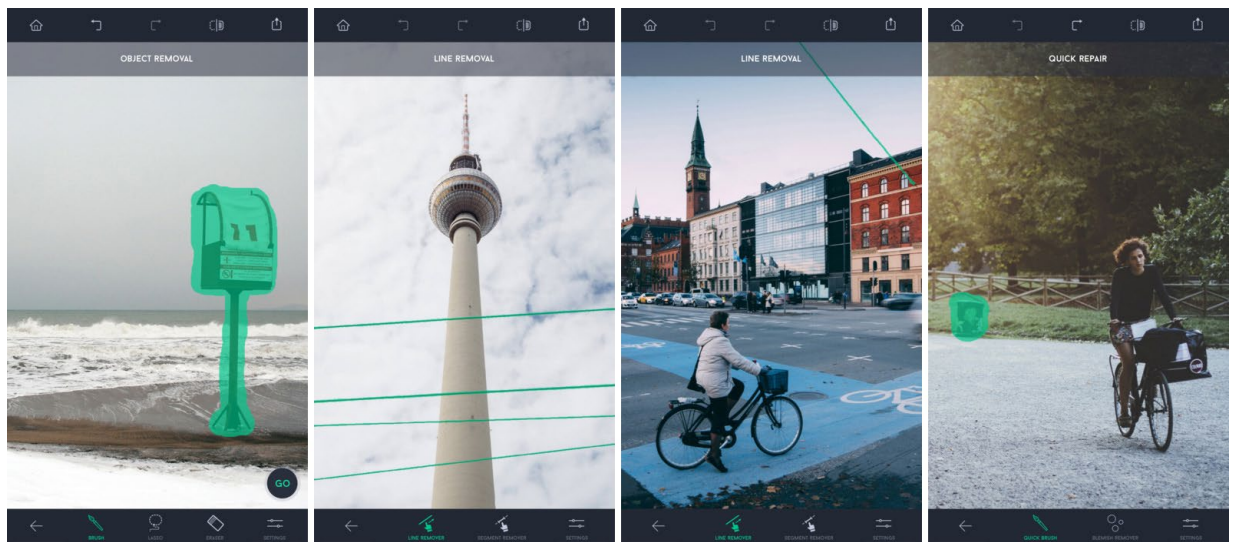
OBJECT REMOVAL

GO

BRUSH LASSO ERASER SETTINGS

LINE REMOVAL

LINE REMOVER SEGMENT REMOVER SETTINGS

LINE REMOVAL

LINE REMOVER SEGMENT REMOVER SETTINGS

QUICK REPAIR

QUICK BRUSH BLEMISH REMOVER SETTINGS